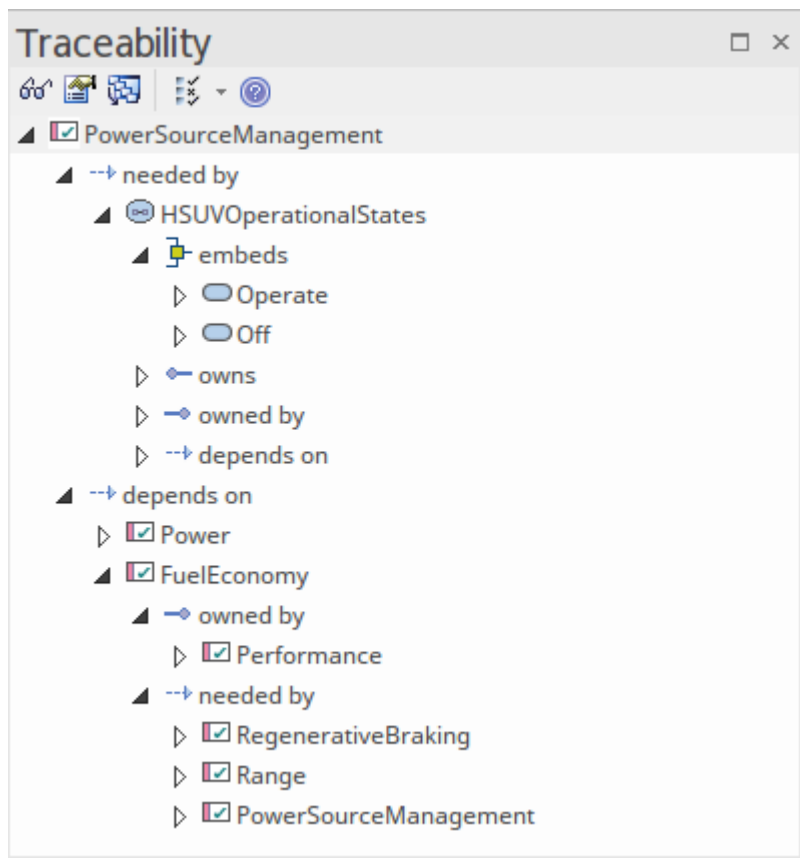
Traceability

PowerSourceManagement
needed by
HSUVOperationalStates
embeds
Operate
Off
owns
owned by
depends on
depends on
Power
FuelEconomy
owned by
Performance
needed by
RegenerativeBraking
Range
PowerSourceManagement